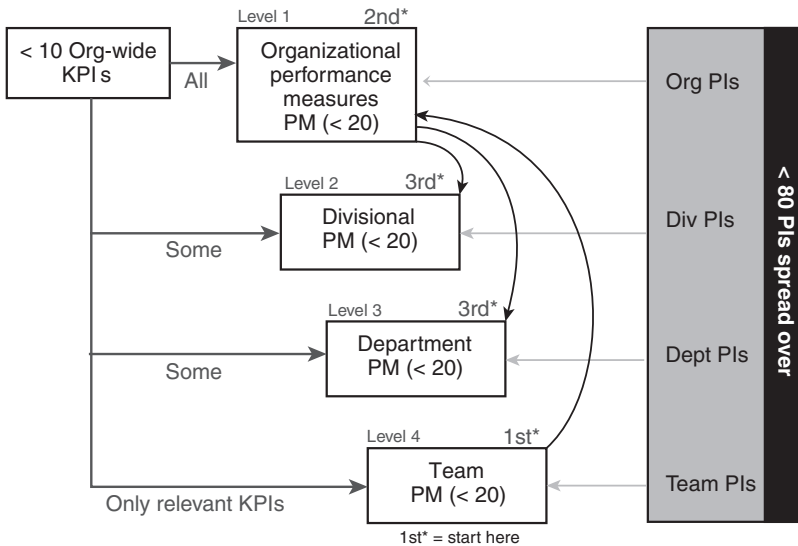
< 10 Org-wide KPI s

All

Level 1 2nd*

Organizational performance measures PM (< 20)

Level 2 3rd*

Divisional PM (< 20)

Some

Level 3 3rd*

Department PM (< 20)

Some

Level 4 1st*

Team PM (< 20)

Only relevant KPIs

1st* = start here

Org PIs

Div PIs

Dept PIs

Team PIs

< 80 PIs spread over